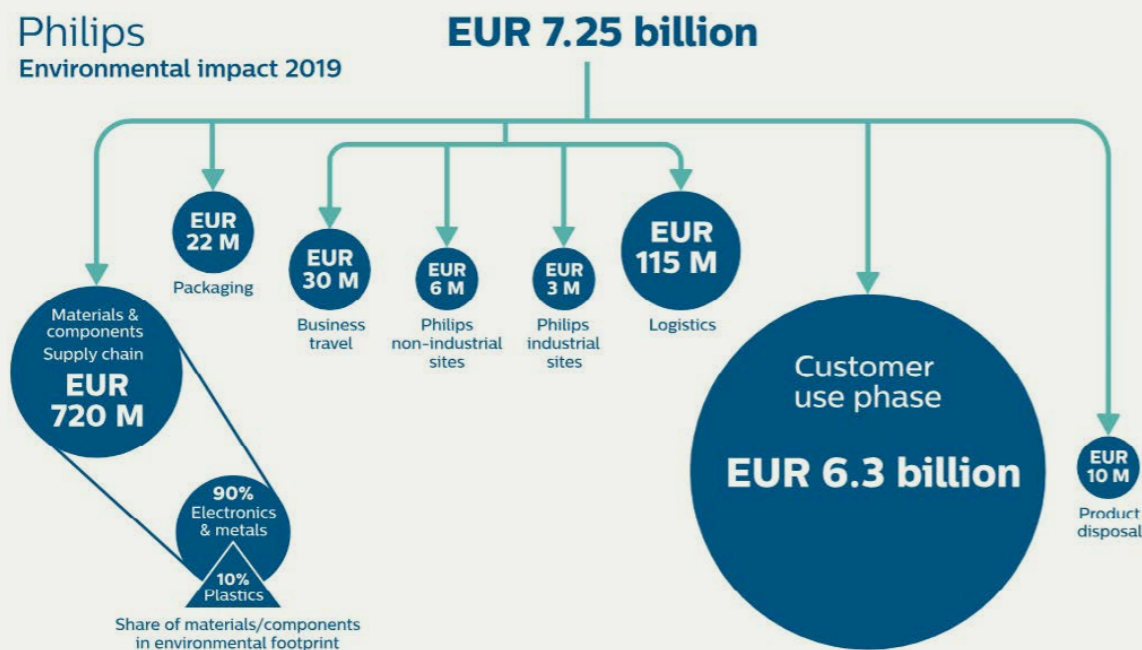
Philips
Environmental impact 2019

EUR 7.25 billion

Materials & components Supply chain
EUR 720 M

90% Electronics & metals

10% Plastics

Share of materials/components in environmental footprint

EUR 22 M
Packaging

EUR 30 M
Business travel

EUR 6 M
Philips non-industrial sites

EUR 3 M
Philips industrial sites

EUR 115 M
Logistics

Customer use phase
EUR 6.3 billion

EUR 10 M
Product disposal